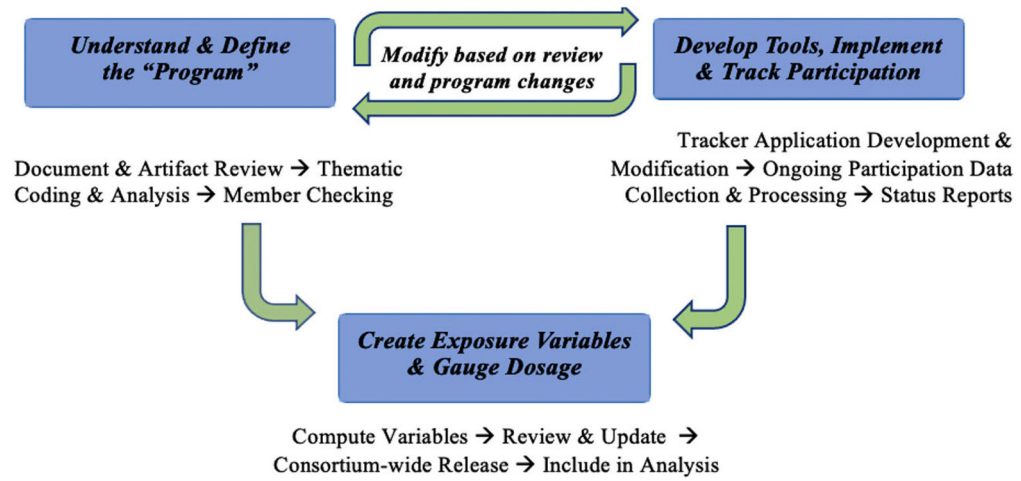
Understand & Define the "Program"

Modify based on review and program changes

Develop Tools, Implement & Track Participation

Document & Artifact Review → Thematic Coding & Analysis → Member Checking

Tracker Application Development & Modification → Ongoing Participation Data Collection & Processing → Status Reports

Create Exposure Variables & Gauge Dosage

Compute Variables → Review & Update → Consortium-wide Release → Include in Analysis